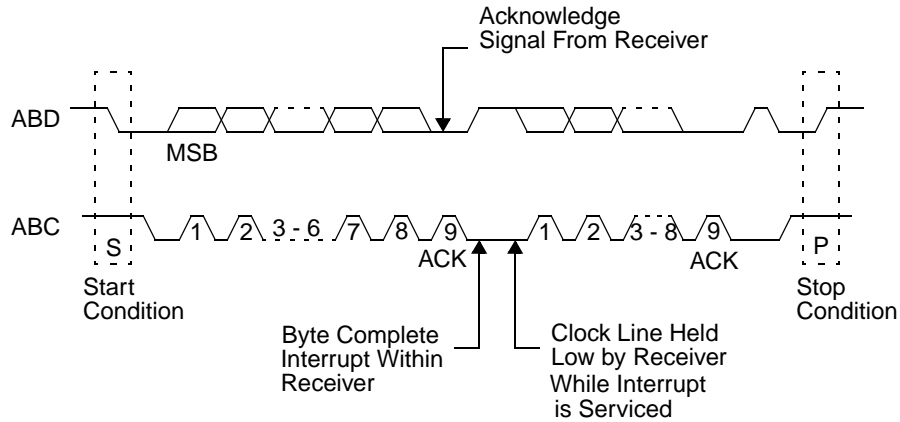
Acknowledge Signal From Receiver

ABD

MSB

ABC

S

1

2

3 - 6

7

8

9

ACK

1

2

3 - 8

9

ACK

P

Start Condition

Stop Condition

Byte Complete Interrupt Within Receiver

Clock Line Held Low by Receiver While Interrupt is Serviced